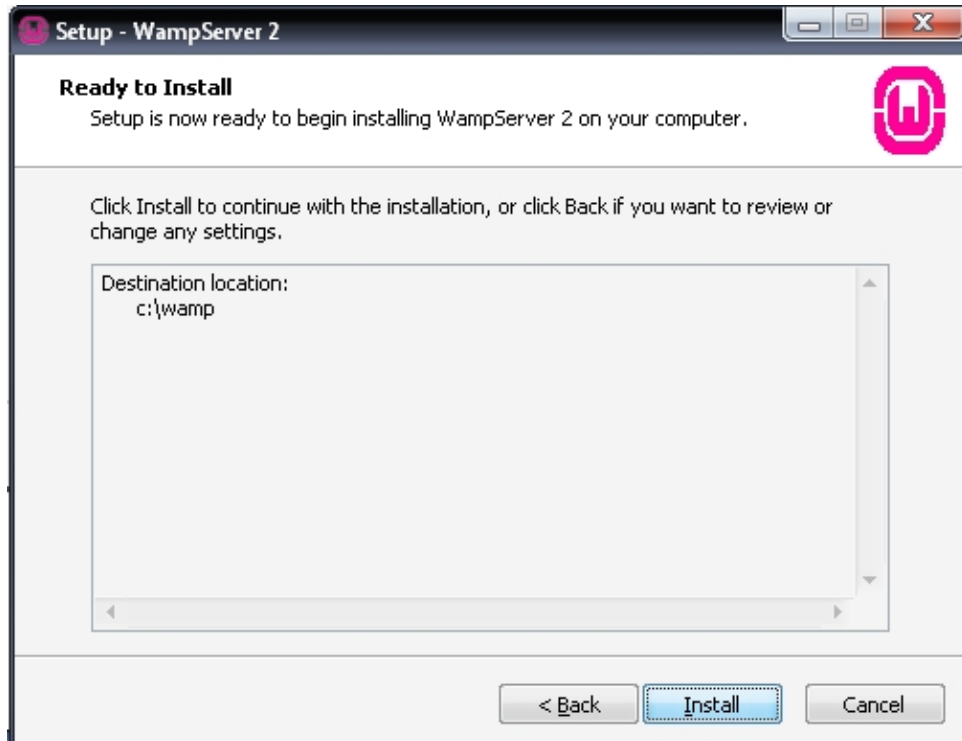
Setup - WampServer 2

Ready to Install
Setup is now ready to begin installing WampServer 2 on your computer.

Click Install to continue with the installation, or click Back if you want to review or change any settings.

Destination location:
c:\wamp

< Back
Install
Cancel